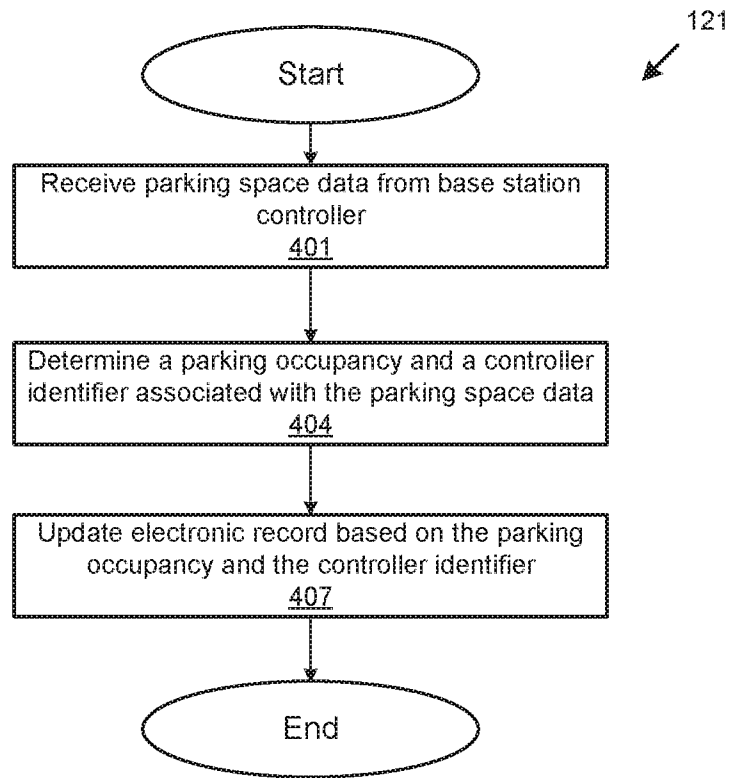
121

Start

Receive parking space data from base station controller
401

Determine a parking occupancy and a controller identifier associated with the parking space data
404

Update electronic record based on the parking occupancy and the controller identifier
407

End